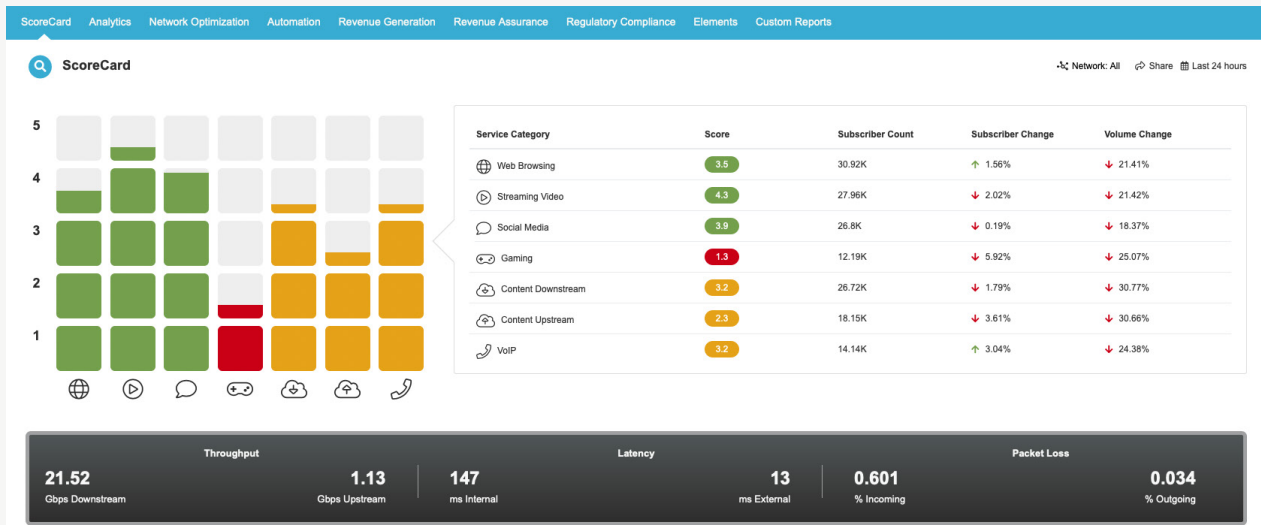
ScoreCard Analytics Network Optimization Automation Revenue Generation Revenue Assurance Regulatory Compliance Elements Custom Reports

ScoreCard

Network: All Share Last 24 hours

5
4
3
2
1

| Service Category | Score | Subscriber Count | Subscriber Change | Volume Change |
|---|---|---|---|---|
| Web Browsing | 3.5 | 30.92K | ↑ 1.56% | ↓ 21.41% |
| Streaming Video | 4.3 | 27.96K | ↓ 2.02% | ↓ 21.42% |
| Social Media | 3.9 | 26.8K | ↓ 0.19% | ↓ 18.37% |
| Gaming | 1.3 | 12.19K | ↓ 5.92% | ↓ 25.07% |
| Content Downstream | 3.2 | 26.72K | ↓ 1.79% | ↓ 30.77% |
| Content Upstream | 2.3 | 18.15K | ↓ 3.61% | ↓ 30.66% |
| VoIP | 3.2 | 14.14K | ↑ 3.04% | ↓ 24.38% |

Throughput
21.52
Gbps Downstream
1.13
Gbps Upstream

Latency
147
ms Internal
13
ms External

Packet Loss
0.601
% Incoming
0.034
% Outgoing